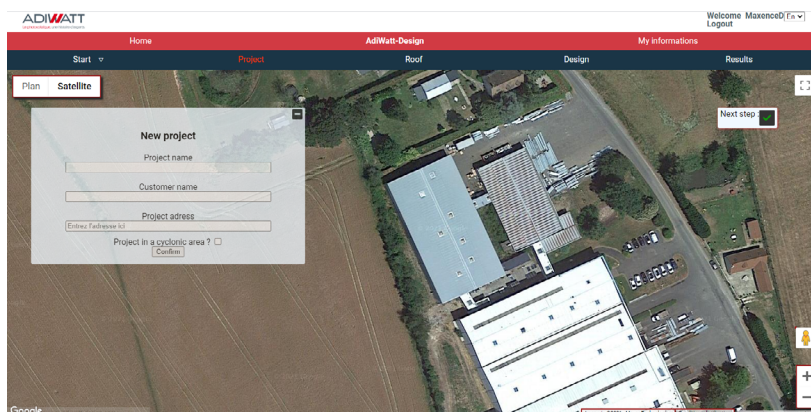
ADIWATT

Welcome MaxenceD En
Logout

Home
AdiWatt-Design
My informations

Start
Project
Roof
Design
Results

Plan
Satellite

New project

Project name

Customer name

Project adress
Entrez l'adresse ici

Project in a cyclonic area ?
Confirm

Next step

Google